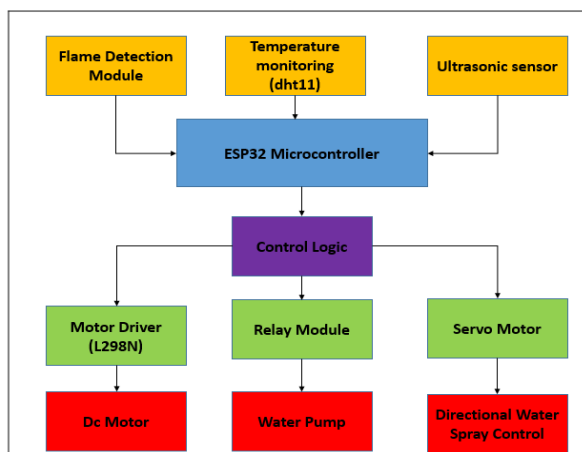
Flame Detection Module

Temperature monitoring (dht11)

Ultrasonic sensor

ESP32 Microcontroller

Control Logic

Motor Driver (L298N)

Relay Module

Servo Motor

Dc Motor

Water Pump

Directional Water Spray Control